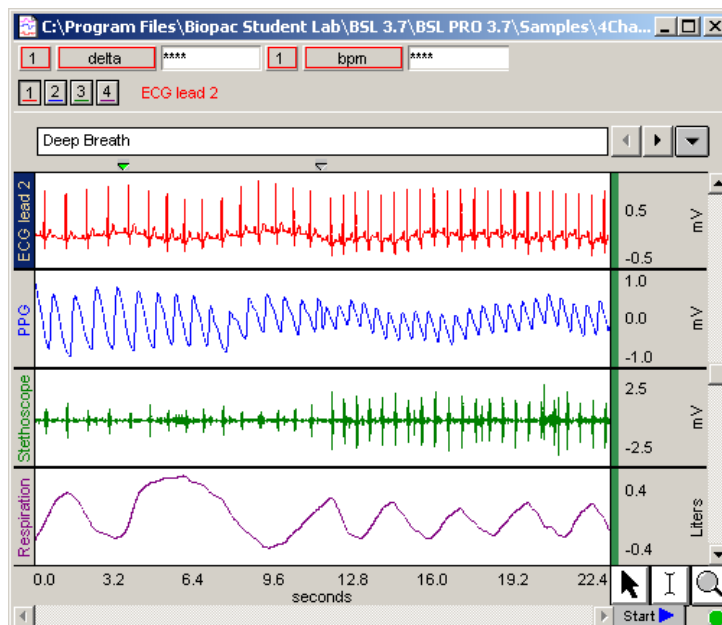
C:\Program Files\Biopac Student Lab\BSL 3.7\BSL PRO 3.7\Samples\4Cha...

1 delta **** 1 bpm ****

1 2 3 4 ECG lead 2

Deep Breath

ECG lead 2
0.5
-0.5
mV

PPG
1.0
0.0
-1.0
mV

Stethoscope
2.5
-2.5
mV

Respiration
0.4
-0.4
Liters

0.0 3.2 6.4 9.6 12.8 16.0 19.2 22.4
seconds

Start